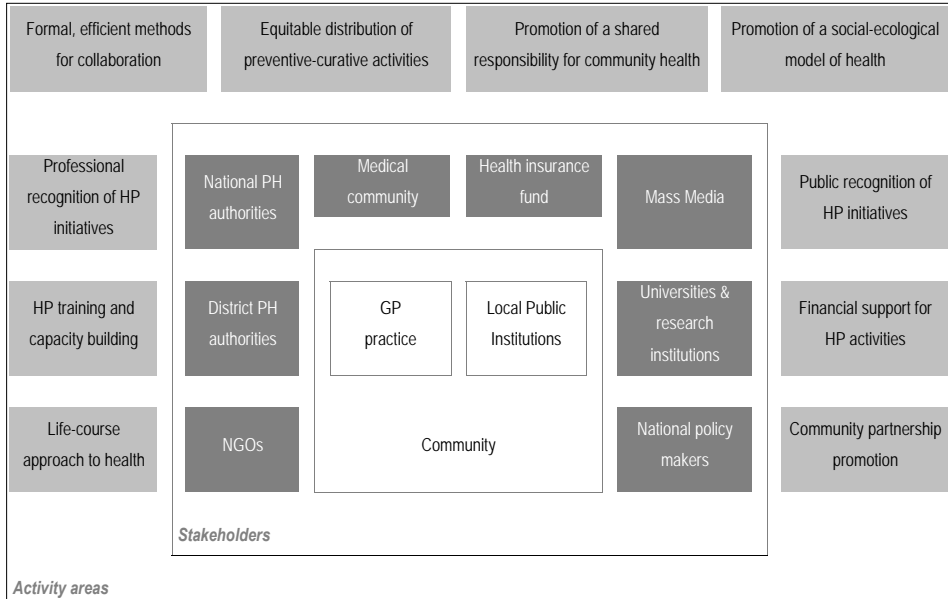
Formal, efficient methods for collaboration

Equitable distribution of preventive-curative activities

Promotion of a shared responsibility for community health

Promotion of a social-ecological model of health

Professional recognition of HP initiatives

National PH authorities

Medical community

Health insurance fund

Mass Media

Public recognition of HP initiatives

HP training and capacity building

District PH authorities

GP practice

Local Public Institutions

Universities & research institutions

Financial support for HP activities

Life-course approach to health

NGOs

Community

National policy makers

Community partnership promotion

Stakeholders

Activity areas